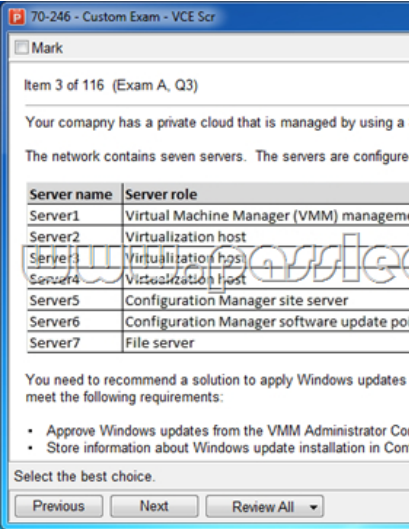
70-246 - Custom Exam - VCE Scr

Mark

Item 3 of 116 (Exam A, Q3)

Your comapny has a private cloud that is managed by using a

The network contains seven servers. The servers are configure

| Server name | Server role |
|---|---|
| Server1 | Virtual Machine Manager (VMM) manageme |
| Server2 | Virtualization host |
| Server3 | Virtualization host |
| Server4 | Virtualization host |
| Server5 | Configuration Manager site server |
| Server6 | Configuration Manager software update po |
| Server7 | File server |

You need to recommend a solution to apply Windows updates meet the following requirements:

• Approve Windows updates from the VMM Administrator Co
• Store information about Windows update installation in Con

Select the best choice.

Previous Next Review All